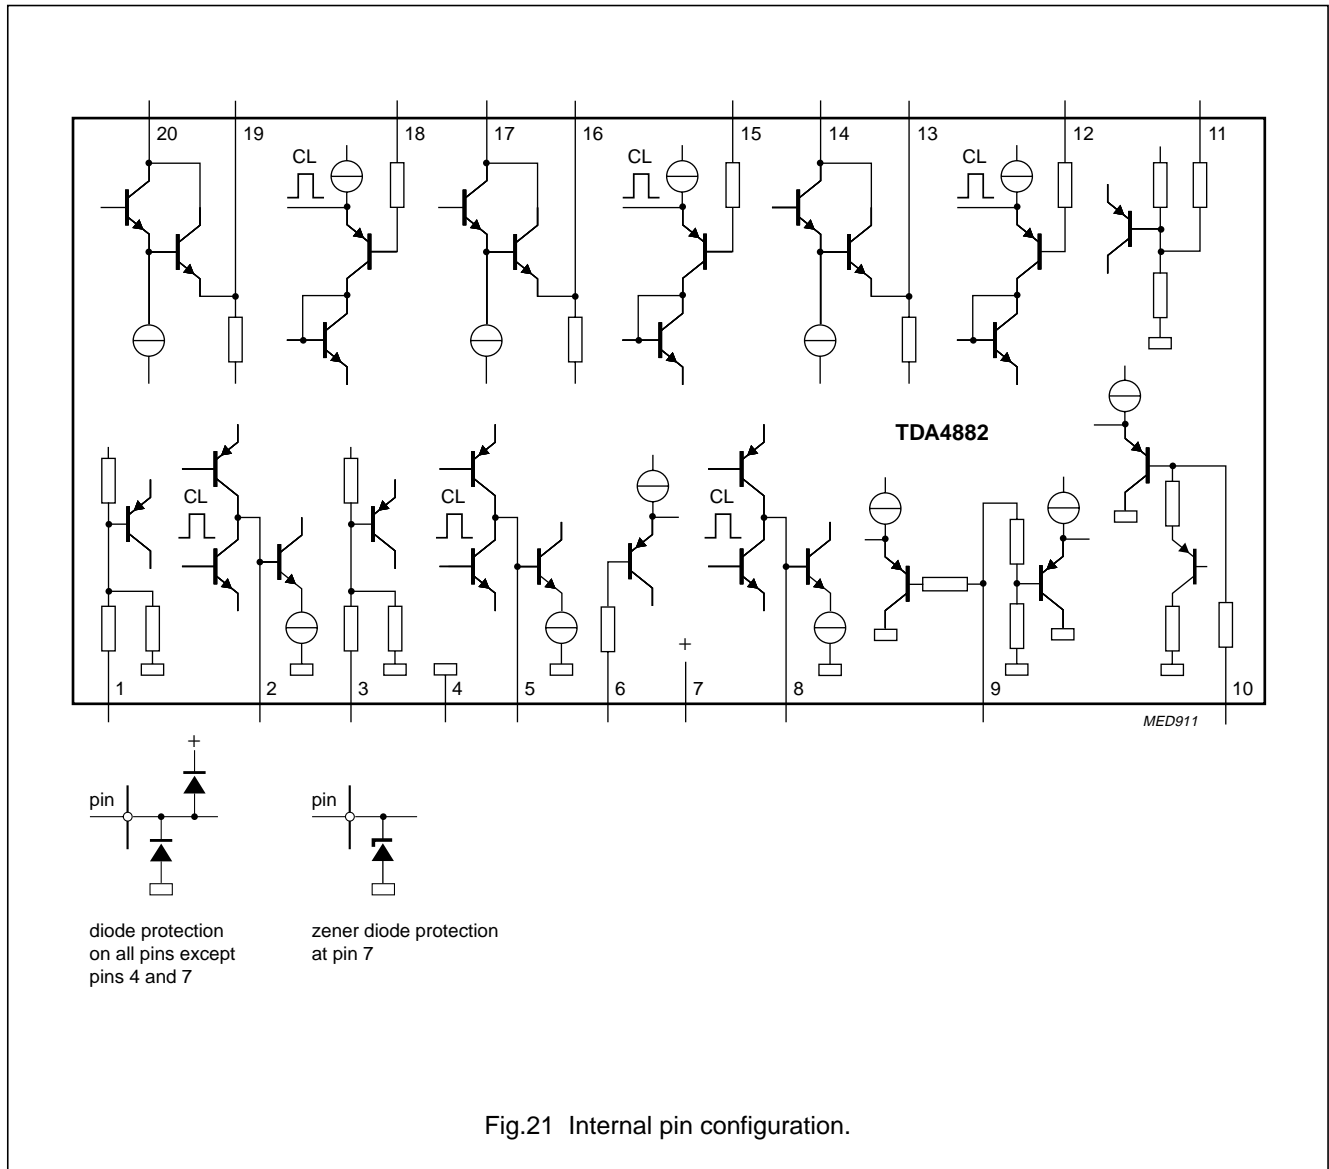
20
19
CL
18
17
16
CL
15
14
13
CL
12
11

TDA4882

CL
CL
CL
+
1
2
3
4
5
6
7
8
9
10

MED911

+
pin

pin

diode protection on all pins except pins 4 and 7

zener diode protection at pin 7

Fig.21 Internal pin configuration.